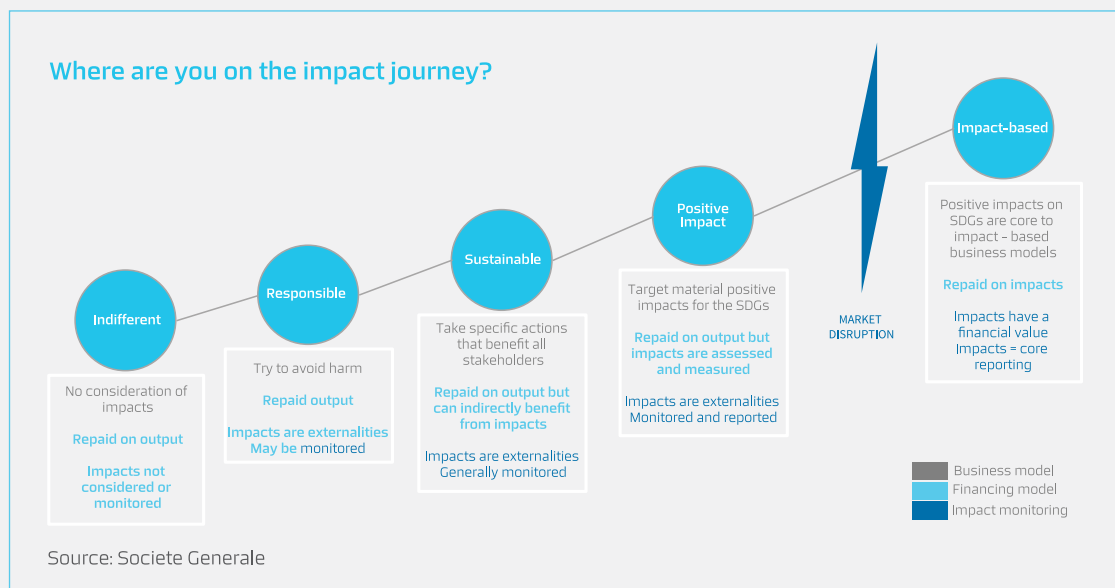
Where are you on the impact journey?

Indifferent

No consideration of impacts

Repaid on output

Impacts not considered or monitored

Responsible

Try to avoid harm

Repaid output

Impacts are externalities May be monitored

Sustainable

Take specific actions that benefit all stakeholders

Repaid on output but can indirectly benefit from impacts

Impacts are externalities Generally monitored

Positive Impact

Target material positive impacts for the SDGs

Repaid on output but impacts are assessed and measured

Impacts are externalities Monitored and reported

MARKET DISRUPTION

Impact-based

Positive impacts on SDGs are core to impact - based business models

Repaid on impacts

Impacts have a financial value Impacts = core reporting

Business model
Financing model
Impact monitoring

Source: Societe Generale